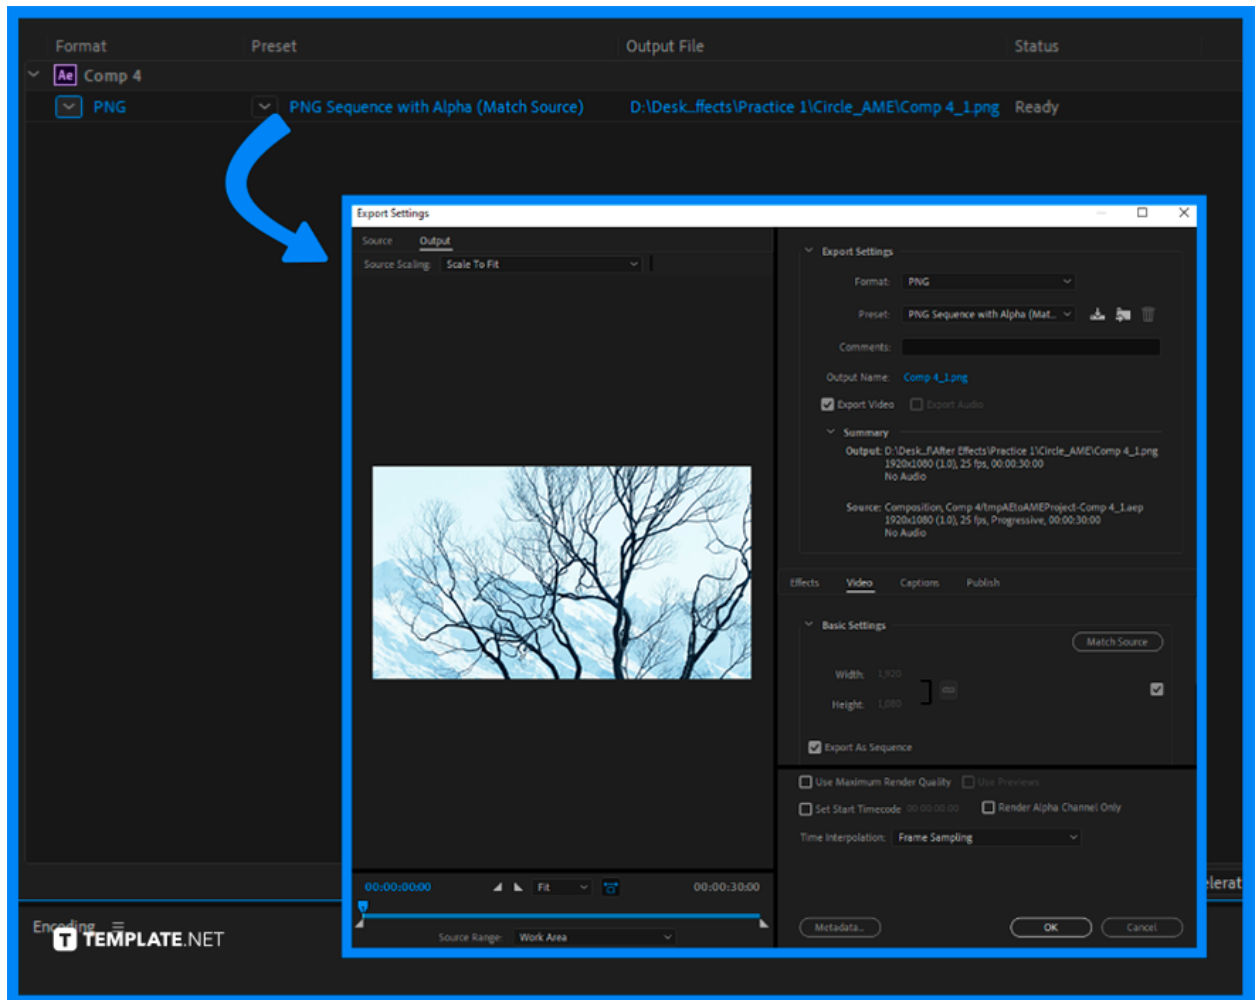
| Format | Preset | Output File | Status |
|---|---|---|---|
| Ae Comp 4 | | | |
| PNG | PNG Sequence with Alpha (Match Source) | D:\Desk...ffects\Practice 1\Circle_AME\Comp 4_1.png | Ready |

Export Settings

Source Output

Source Scaling: Scale To Fit

00:00:00:00 Fit 00:00:30:00

Source Range: Work Area

Export Settings

Format: PNG

Preset: PNG Sequence with Alpha (Mat...

Comments:

Output Name: Comp 4_1.png

Export Video Export Audio

Summary

Output: D:\Desk...f\After Effects\Practice 1\Circle_AME\Comp 4_1.png 1920x1080 (1.0), 25 fps, 00:00:30:00 No Audio

Source: Composition, Comp 4/tmpAEtoAMEProject-Comp 4_1.aep 1920x1080 (1.0), 25 fps, Progressive, 00:00:30:00 No Audio

Effects Video Captions Publish

Basic Settings

Match Source

Width: 1,920

Height: 1,080

Export As Sequence

Use Maximum Render Quality Use Previews

Set Start Timecode 00:00:00:00 Render Alpha Channel Only

Time Interpolation: Frame Sampling

Metadata... OK Cancel

Encoding

elerat

TEMPLATE.NET